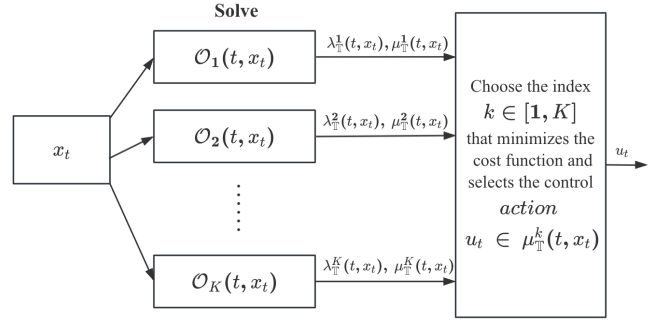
Solve

$x_t$

$\mathcal{O}_1(t, x_t)$

$\lambda_{\mathbb{T}}^{1}(t, x_t), \mu_{\mathbb{T}}^{1}(t, x_t)$

$\mathcal{O}_2(t, x_t)$

$\lambda_{\mathbb{T}}^{2}(t, x_t), \mu_{\mathbb{T}}^{2}(t, x_t)$

$\vdots$

$\mathcal{O}_K(t, x_t)$

$\lambda_{\mathbb{T}}^{K}(t, x_t), \mu_{\mathbb{T}}^{K}(t, x_t)$

Choose the index $k \in [1, K]$ that minimizes the cost function and selects the control action $u_t \in \mu_{\mathbb{T}}^{k}(t, x_t)$

$u_t$